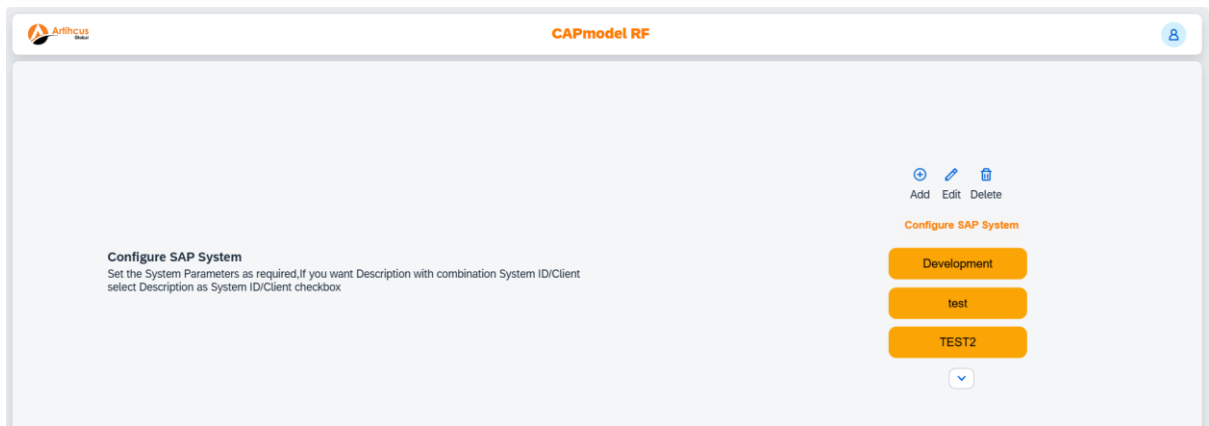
Artihcus Global

CAPmodel RF

Add Edit Delete

Configure SAP System

Configure SAP System
Set the System Parameters as required,If you want Description with combination System ID/Client select Description as System ID/Client checkbox

Development

test

TEST2